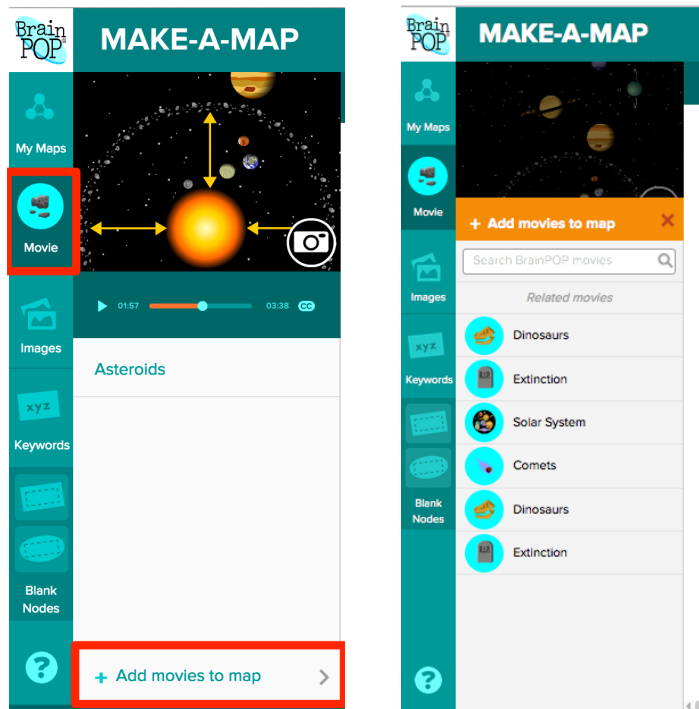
Brain POP

MAKE-A-MAP

My Maps

Movie

Images

xyz

Keywords

Blank Nodes

?

01:57

03:38

CC

Asteroids

+ Add movies to map

Brain POP

MAKE-A-MAP

My Maps

Movie

Images

xyz

Keywords

Blank Nodes

?

+ Add movies to map

×

Search BrainPOP movies

Related movies

Dinosaurs

Extinction

Solar System

Comets

Dinosaurs

Extinction